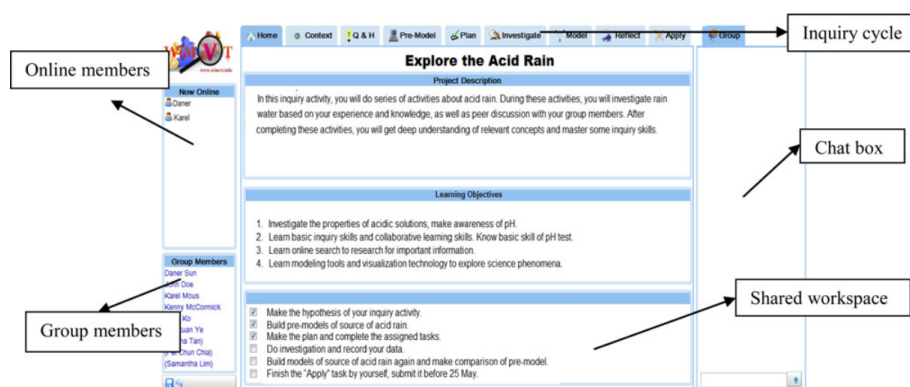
WiMVT
www.wimvt.info

Home | Context | Q & H | Pre-Model | Plan | Investigate | Model | Reflect | Apply | Group

Inquiry cycle

Online members

Now Online
Daner
Karel

Explore the Acid Rain

Project Description

In this inquiry activity, you will do series of activities about acid rain. During these activities, you will investigate rain water based on your experience and knowledge, as well as peer discussion with your group members. After completing these activities, you will get deep understanding of relevant concepts and master some inquiry skills.

Chat box

Learning Objectives

1. Investigate the properties of acidic solutions, make awareness of pH.
2. Learn basic inquiry skills and collaborative learning skills. Know basic skill of pH test.
3. Learn online search to research for important information.
4. Learn modeling tools and visualization technology to explore science phenomena.

Group Members
Daner Sun
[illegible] Doe
Karel Mous
Kenny McCormick
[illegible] Ko
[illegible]uan Ye
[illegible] Tan)
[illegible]Chun Chia)
(Samantha Lim)

Group members

Shared workspace

Make the hypothesis of your inquiry activity.
Build pre-models of source of acid rain.
Make the plan and complete the assigned tasks.
Do investigation and record your data.
Build models of source of acid rain again and make comparison of pre-model.
Finish the "Apply" task by yourself, submit it before 25 May.